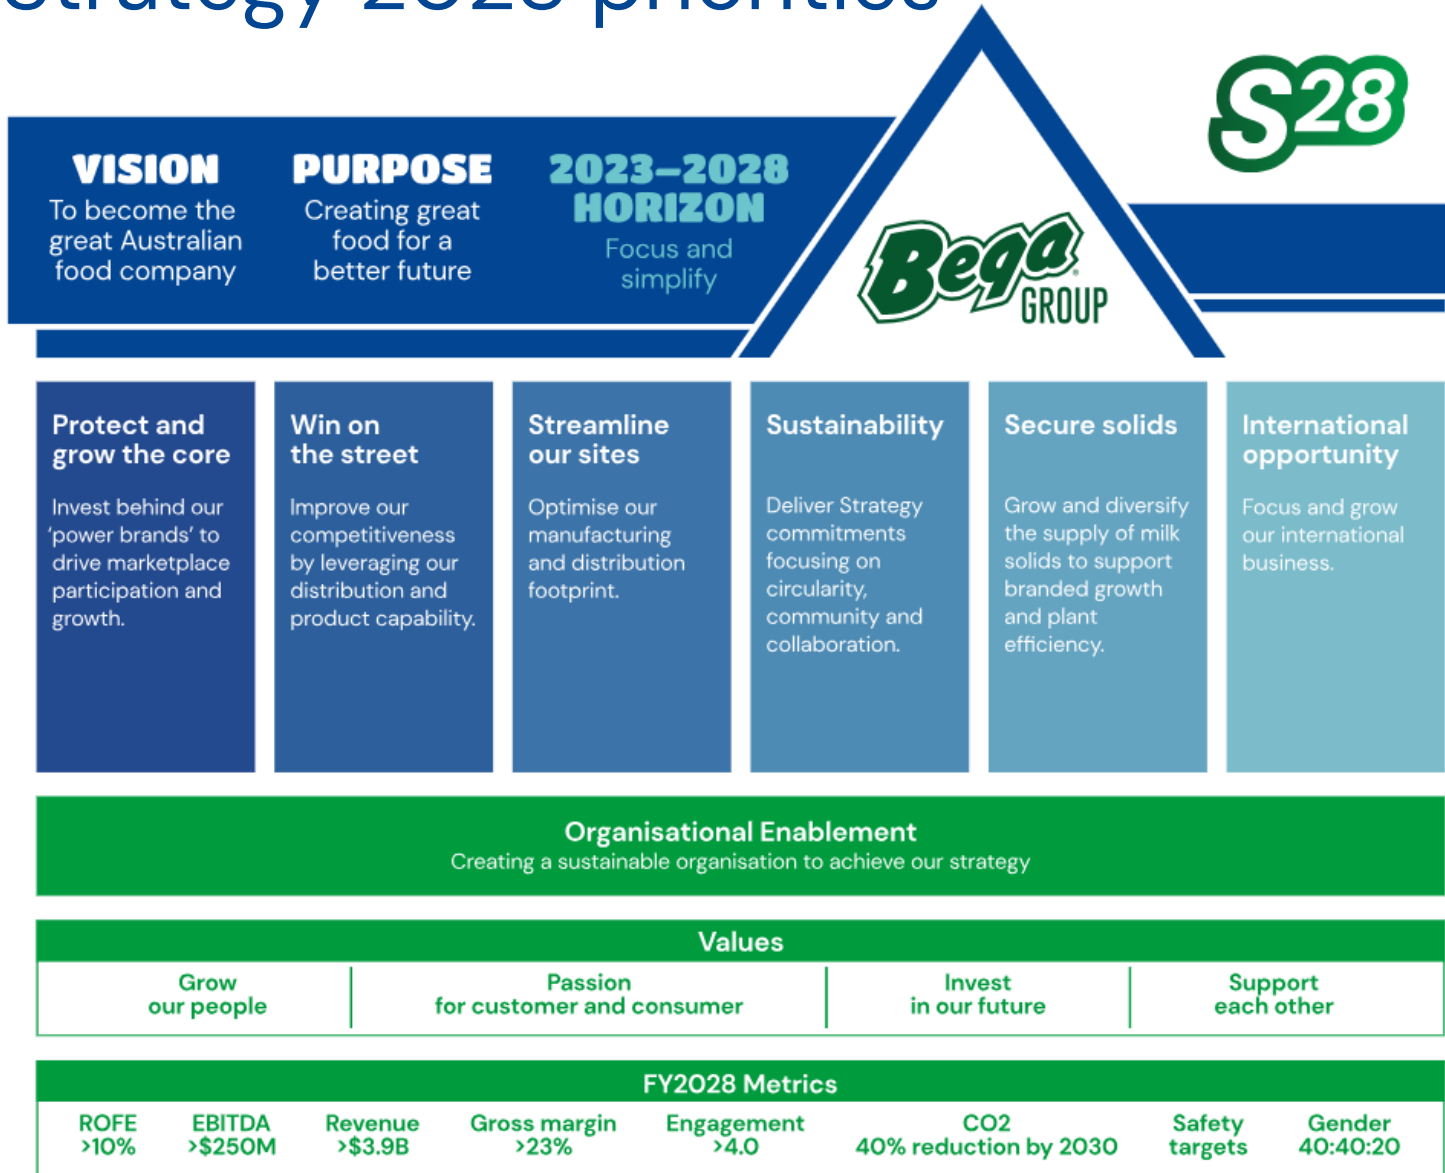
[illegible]

S28

VISION
To become the great Australian food company

PURPOSE
Creating great food for a better future

2023–2028 HORIZON
Focus and simplify

Bega GROUP

Protect and grow the core
Invest behind our 'power brands' to drive marketplace participation and growth.

Win on the street
Improve our competitiveness by leveraging our distribution and product capability.

Streamline our sites
Optimise our manufacturing and distribution footprint.

Sustainability
Deliver Strategy commitments focusing on circularity, community and collaboration.

Secure solids
Grow and diversify the supply of milk solids to support branded growth and plant efficiency.

International opportunity
Focus and grow our international business.

Organisational Enablement
Creating a sustainable organisation to achieve our strategy

Values

| Grow our people | Passion for customer and consumer | Invest in our future | Support each other |
|---|---|---|---|

FY2028 Metrics

| ROFE >10% | EBITDA >\$250M | Revenue >\$3.9B | Gross margin >23% | Engagement >4.0 | CO2 40% reduction by 2030 | Safety targets | Gender 40:40:20 |
|---|---|---|---|---|---|---|---|